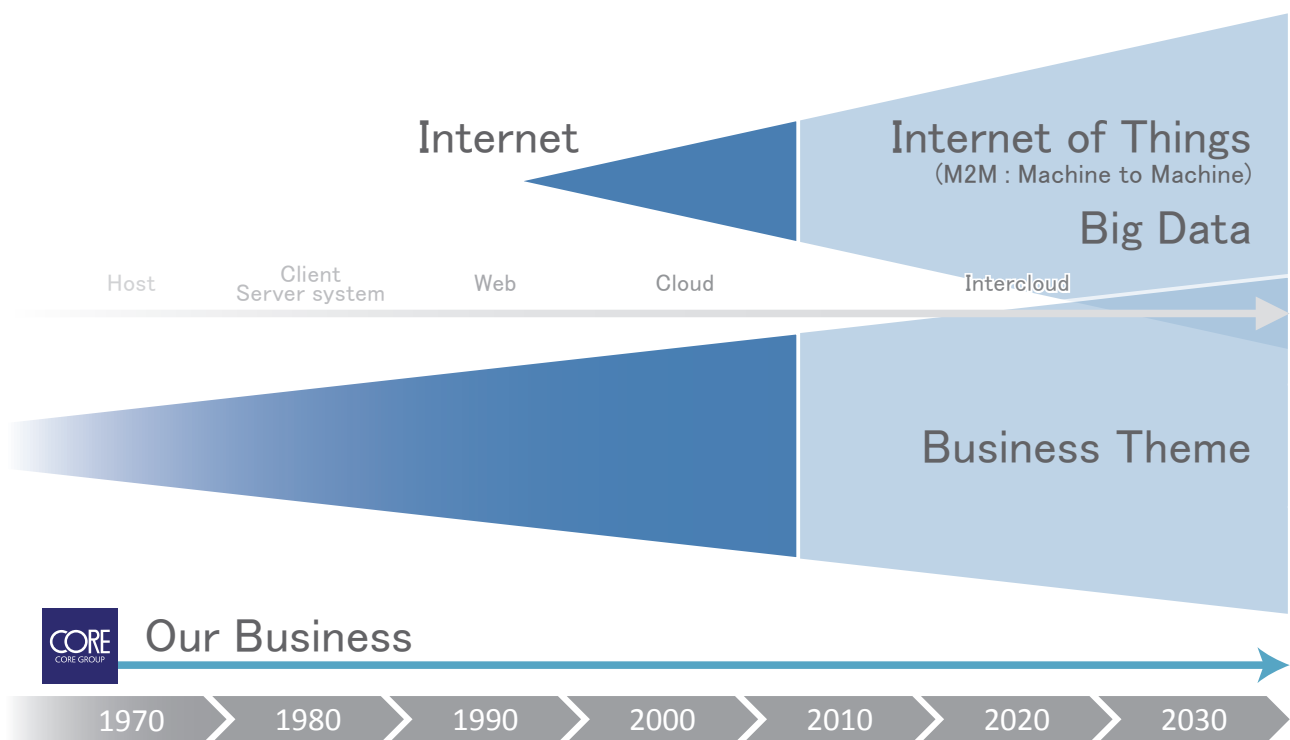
Internet

Internet of Things
(M2M : Machine to Machine)

Big Data

Host

Client
Server system

Web

Cloud

Intercloud

Business Theme

CORE
CORE GROUP

Our Business

1970
1980
1990
2000
2010
2020
2030